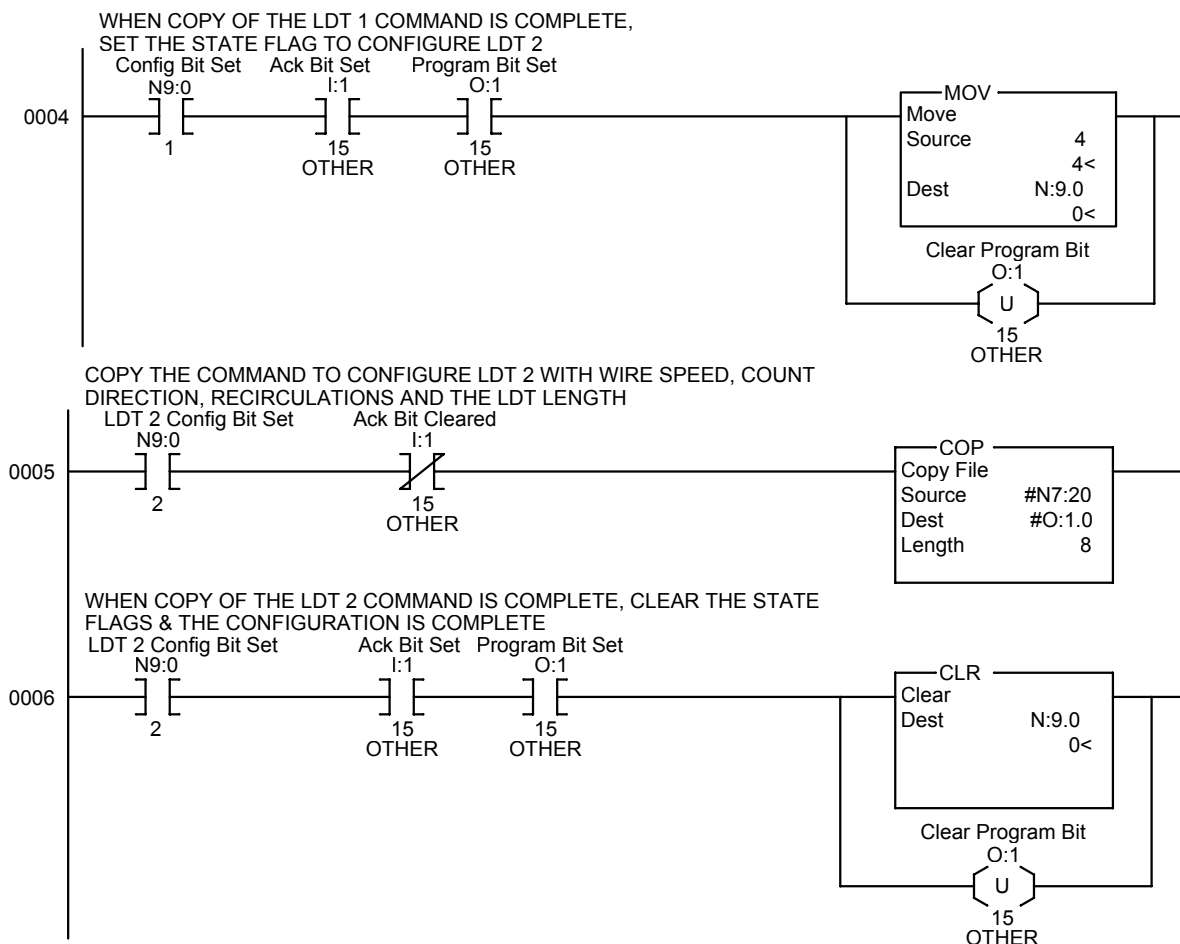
WHEN COPY OF THE LDT 1 COMMAND IS COMPLETE, SET THE STATE FLAG TO CONFIGURE LDT 2

Config Bit Set
N9:0
1

Ack Bit Set
I:1
15
OTHER

Program Bit Set
O:1
15
OTHER

0004

MOV
Move
Source 4
4<
Dest N:9.0
0<

Clear Program Bit
O:1
U
15
OTHER

COPY THE COMMAND TO CONFIGURE LDT 2 WITH WIRE SPEED, COUNT DIRECTION, RECIRCULATIONS AND THE LDT LENGTH

LDT 2 Config Bit Set
N9:0
2

Ack Bit Cleared
I:1
15
OTHER

0005

COP
Copy File
Source #N7:20
Dest #O:1.0
Length 8

WHEN COPY OF THE LDT 2 COMMAND IS COMPLETE, CLEAR THE STATE FLAGS & THE CONFIGURATION IS COMPLETE

LDT 2 Config Bit Set
N9:0
2

Ack Bit Set
I:1
15
OTHER

Program Bit Set
O:1
15
OTHER

0006

CLR
Clear
Dest N:9.0
0<

Clear Program Bit
O:1
U
15
OTHER